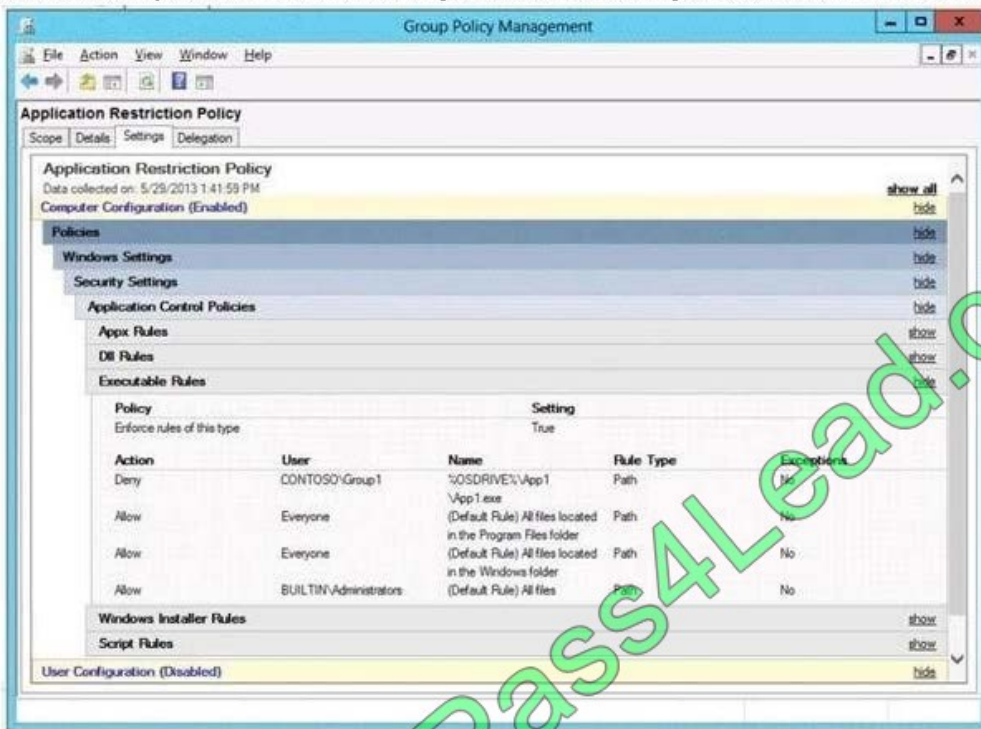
Group Policy Management

File Action View Window Help

Application Restriction Policy

Scope | Details | Settings | Delegation

Application Restriction Policy
Data collected on: 5/29/2013 1:41:59 PM
show all

Computer Configuration (Enabled) hide

Policies hide

Windows Settings hide

Security Settings hide

Application Control Policies hide

Appx Rules show

Dll Rules show

Executable Rules hide

| Policy | Setting |
|---|---|
| Enforce rules of this type | True |

| Action | User | Name | Rule Type | Exceptions |
|---|---|---|---|---|
| Deny | CONTOSO\Group1 | %OSDRIVE%\App1\App1.exe | Path | No |
| Allow | Everyone | (Default Rule) All files located in the Program Files folder | Path | No |
| Allow | Everyone | (Default Rule) All files located in the Windows folder | Path | No |
| Allow | BUILTIN\Administrators | (Default Rule) All files | Path | No |

Windows Installer Rules show

Script Rules show

User Configuration (Disabled) hide

Pass4Lead.com